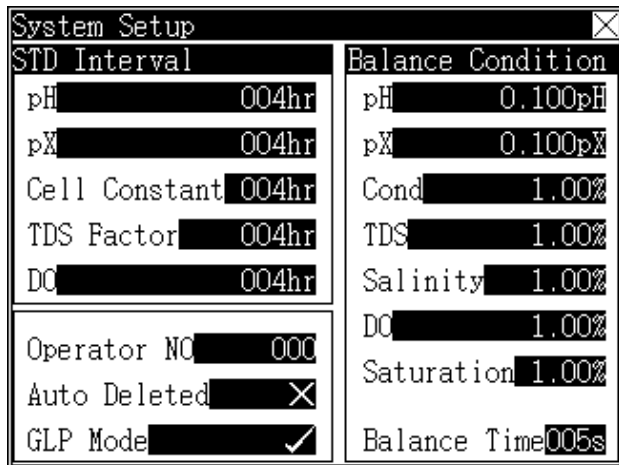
System Setup

STD Interval

| | |
|---|---|
| pH | 004hr |
| pX | 004hr |
| Cell Constant | 004hr |
| TDS Factor | 004hr |
| DO | 004hr |

Operator NO 000
Auto Deleted ✕
GLP Mode ✓

Balance Condition

| | |
|---|---|
| pH | 0.100pH |
| pX | 0.100pX |
| Cond | 1.00% |
| TDS | 1.00% |
| Salinity | 1.00% |
| DO | 1.00% |
| Saturation | 1.00% |

Balance Time 005s